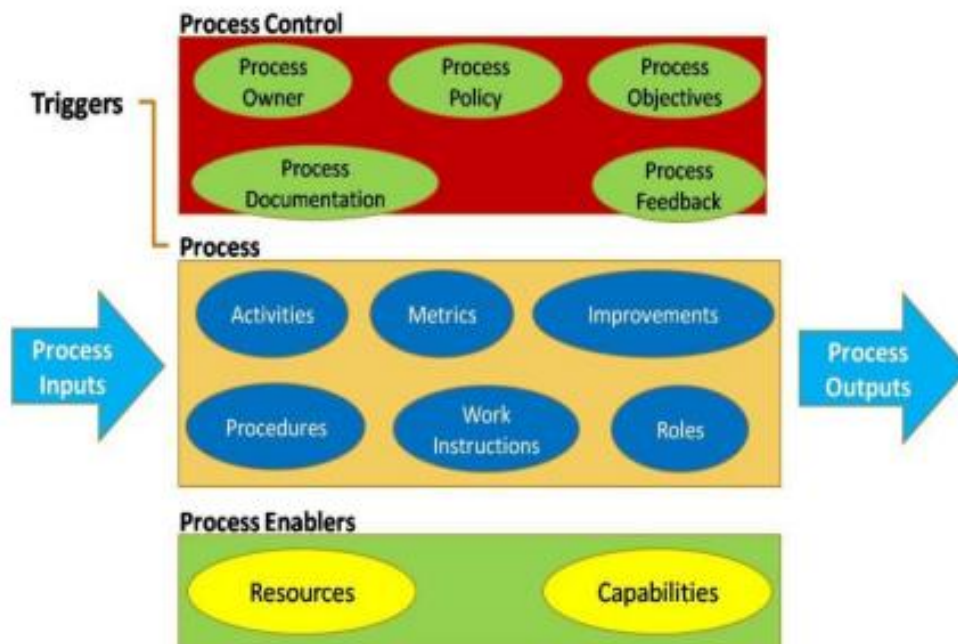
Process Control

Triggers

Process Owner

Process Policy

Process Objectives

Process Documentation

Process Feedback

Process

Process Inputs

Activities

Metrics

Improvements

Procedures

Work Instructions

Roles

Process Outputs

Process Enablers

Resources

Capabilities